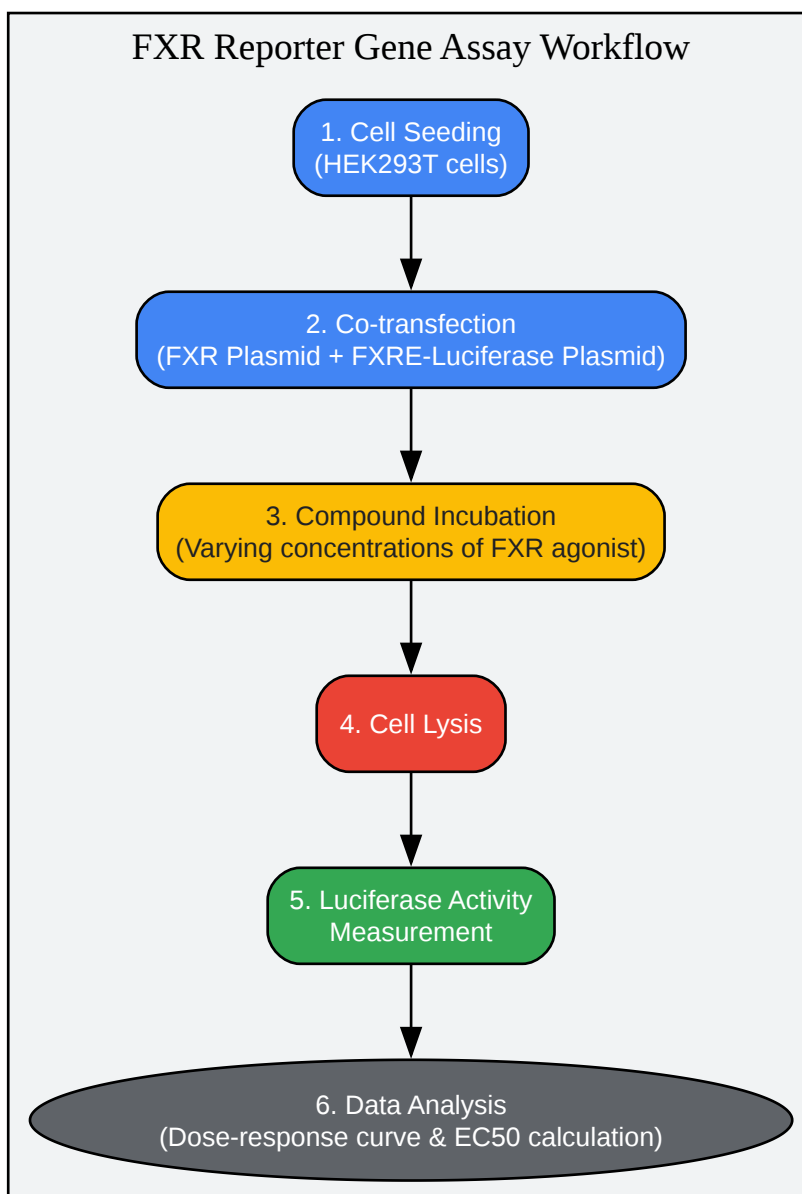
FXR Reporter Gene Assay Workflow

1. Cell Seeding
(HEK293T cells)

2. Co-transfection
(FXR Plasmid + FXRE-Luciferase Plasmid)

3. Compound Incubation
(Varying concentrations of FXR agonist)

4. Cell Lysis

5. Luciferase Activity
Measurement

6. Data Analysis
(Dose-response curve & EC50 calculation)